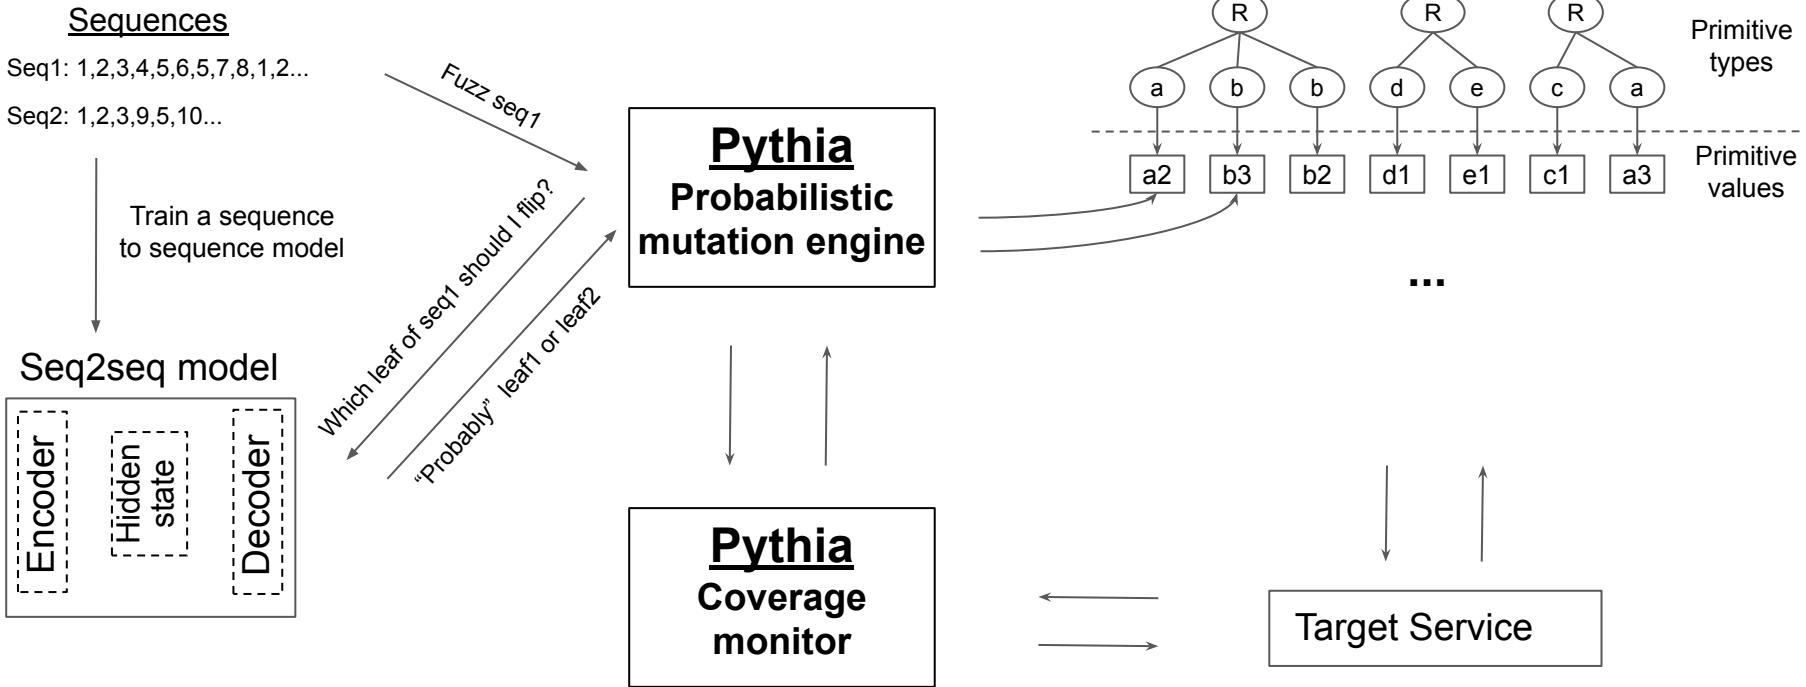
Sequences

Seq1: 1,2,3,4,5,6,5,7,8,1,2...

Seq2: 1,2,3,9,5,10...

Train a sequence to sequence model

Seq2seq model

Encoder

Hidden state

Decoder

Fuzz seq1

Which leaf of seq1 should I flip?

"Probably" leaf1 or leaf2

Pythia
Probabilistic mutation engine

Pythia
Coverage monitor

R R R

Primitive types

a b b d e c a

a2 b3 b2 d1 e1 c1 a3

Primitive values

...

Target Service